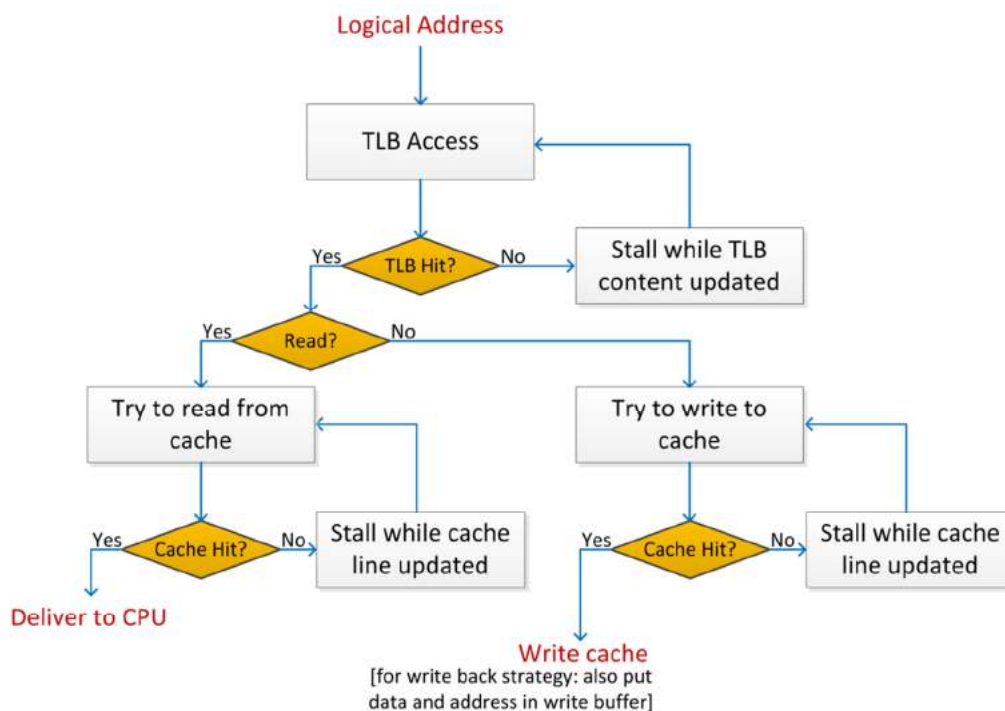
Logical Address

TLB Access

Yes
TLB Hit?
No

Stall while TLB content updated

Yes
Read?
No

Try to read from cache

Try to write to cache

Yes
Cache Hit?
No

Stall while cache line updated

Yes
Cache Hit?
No

Stall while cache line updated

Deliver to CPU

Write cache
[for write back strategy: also put data and address in write buffer]